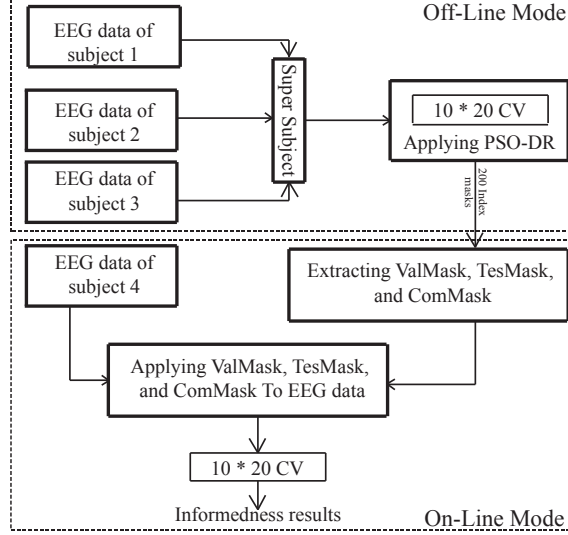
Off-Line Mode

EEG data of subject 1

EEG data of subject 2

EEG data of subject 3

Super Subject

10 * 20 CV

Applying PSO-DR

200 Index masks

EEG data of subject 4

Extracting ValMask, TesMask, and ComMask

Applying ValMask, TesMask, and ComMask To EEG data

10 * 20 CV

Informedness results

On-Line Mode